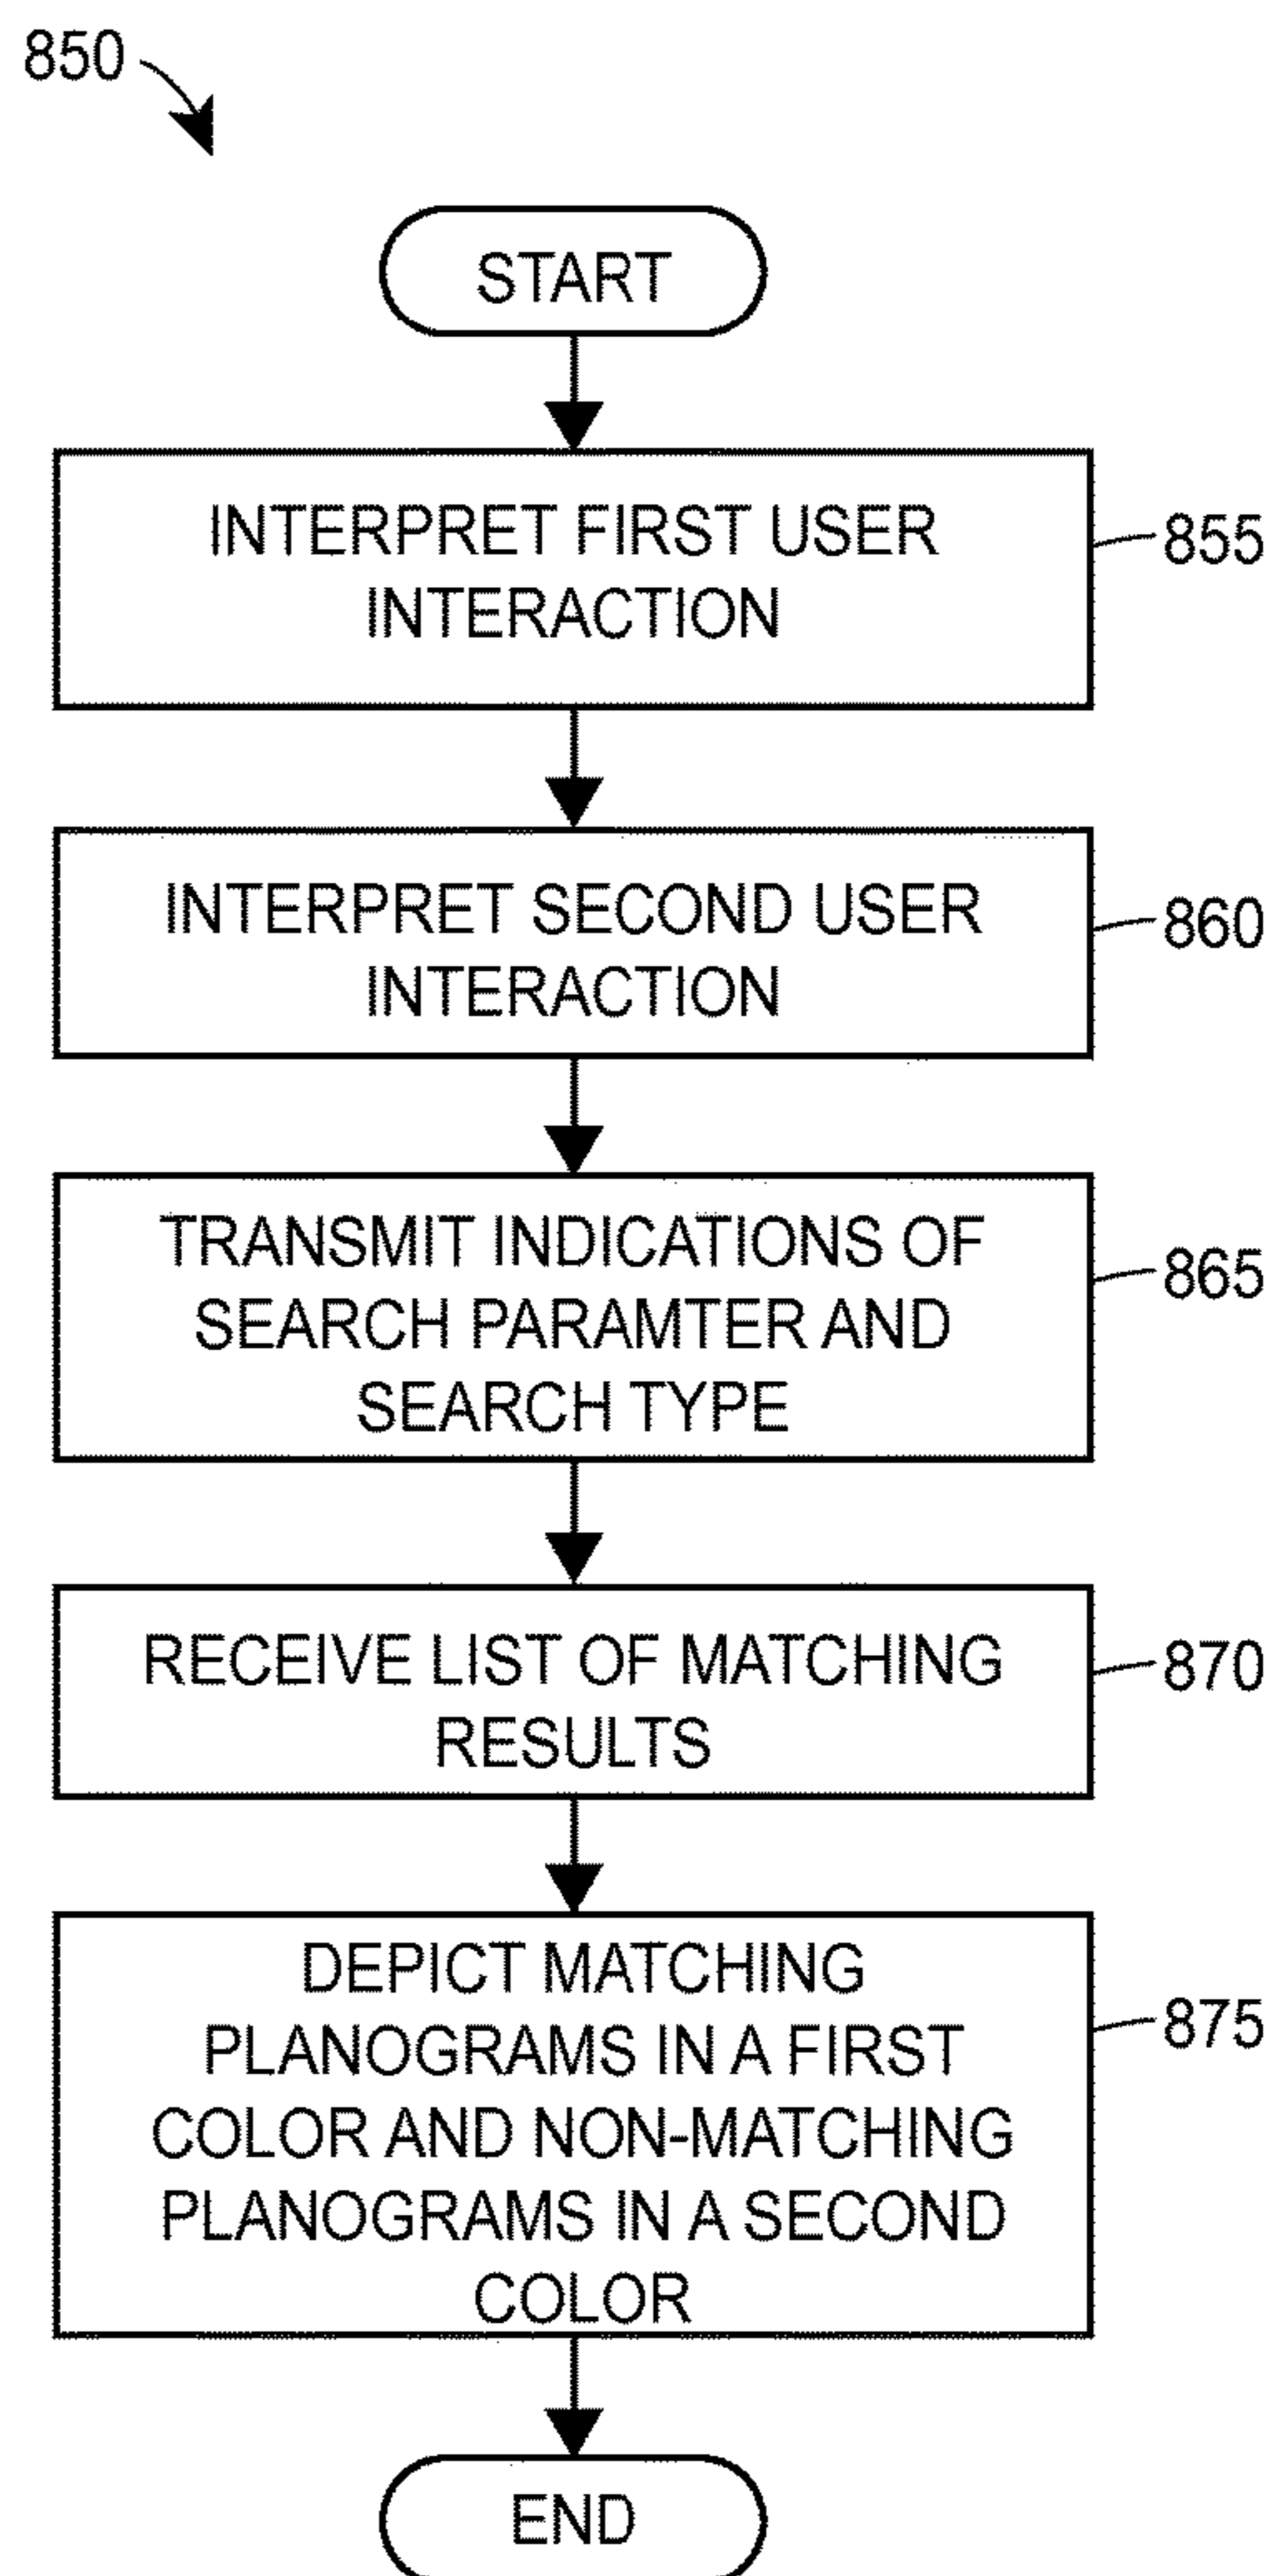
850

START

INTERPRET FIRST USER INTERACTION

855

INTERPRET SECOND USER INTERACTION

860

TRANSMIT INDICATIONS OF SEARCH PARAMTER AND SEARCH TYPE

865

RECEIVE LIST OF MATCHING RESULTS

870

DEPICT MATCHING PLANOGRAMS IN A FIRST COLOR AND NON-MATCHING PLANOGRAMS IN A SECOND COLOR

875

END